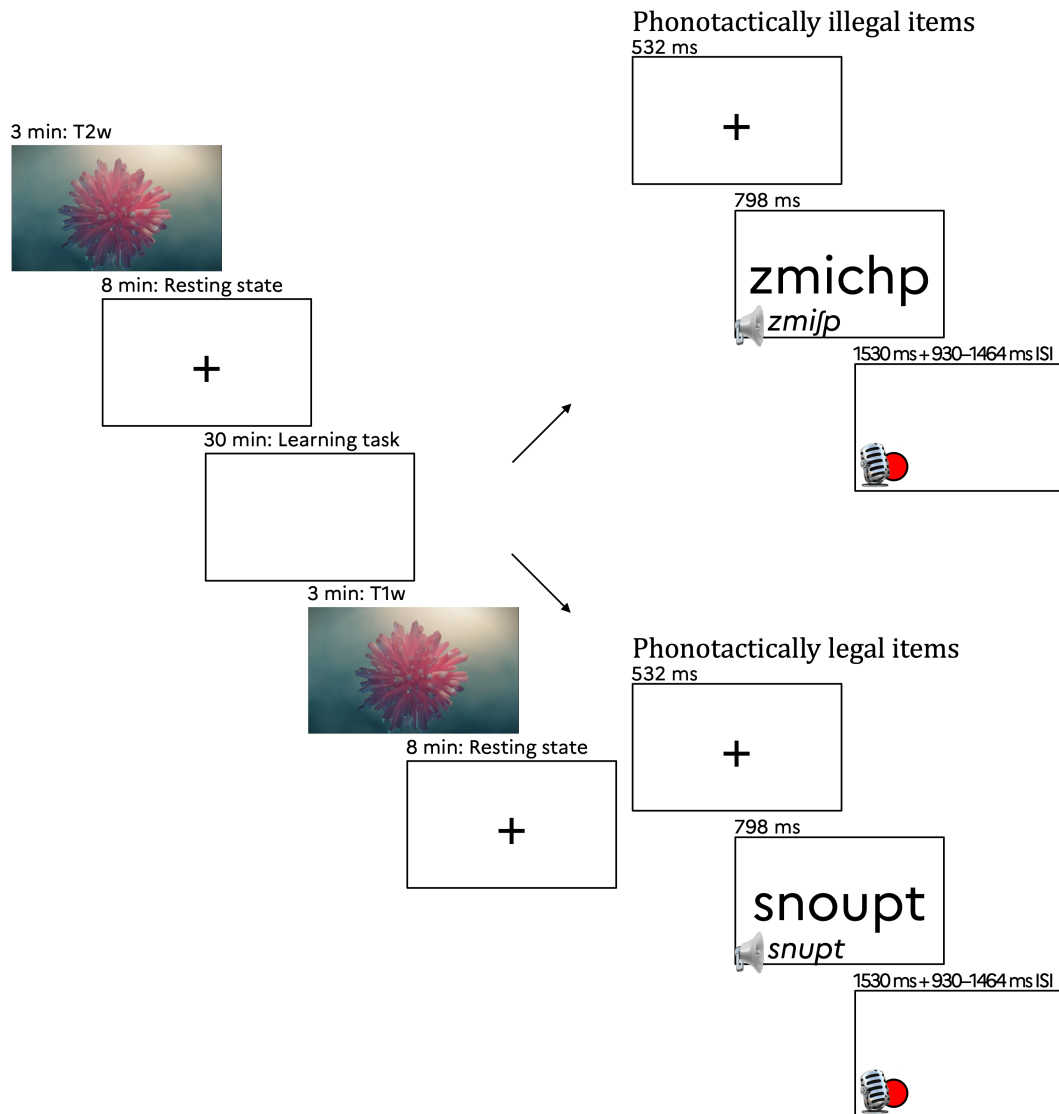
3 min: T2w

8 min: Resting state

+

30 min: Learning task

3 min: T1w

8 min: Resting state

+

Phonotactically illegal items

532 ms

+

798 ms

zmichp

zmiʃp

1530 ms + 930–1464 ms ISI

Phonotactically legal items

532 ms

+

798 ms

snoupt

snupt

1530 ms + 930–1464 ms ISI